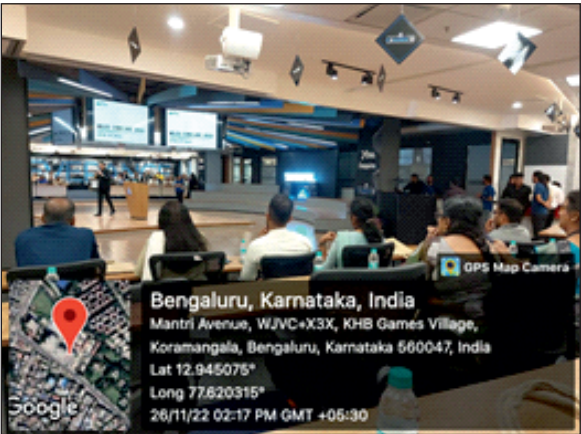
GPS Map Camera

Bengaluru, Karnataka, India

Mantri Avenue, WJVC+X3X, KHB Games Village, Koramangala, Bengaluru, Karnataka 560047, India

Lat 12.945075°

Long 77.620315°

26/11/22 02:17 PM GMT +05:30

Google